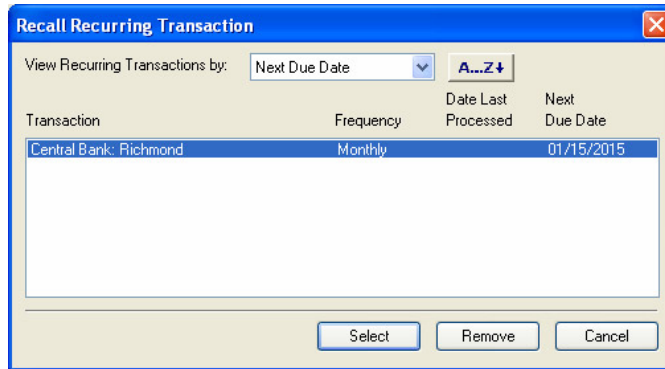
Recall Recurring Transaction

View Recurring Transactions by: Next Due Date A...Z

| Transaction | Frequency | Date Last Processed | Next Due Date |
|---|---|---|---|
| Central Bank: Richmond | Monthly | | 01/15/2015 |

Select Remove Cancel